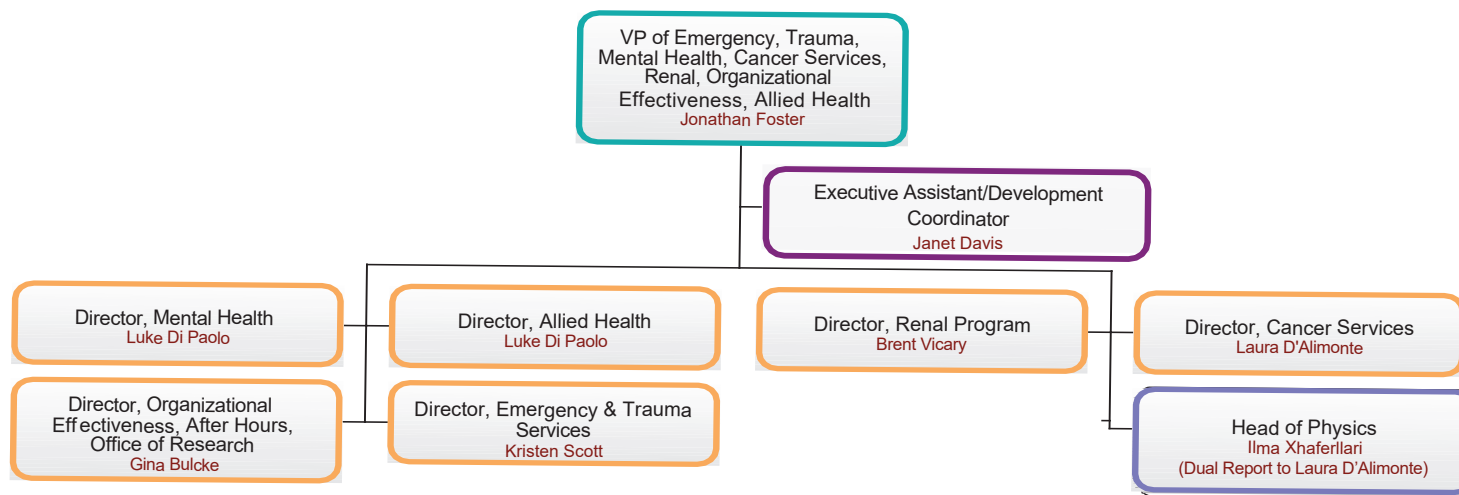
VP of Emergency, Trauma, Mental Health, Cancer Services, Renal, Organizational Effectiveness, Allied Health
Jonathan Foster

Executive Assistant/Development Coordinator
Janet Davis

Director, Mental Health
Luke Di Paolo

Director, Allied Health
Luke Di Paolo

Director, Renal Program
Brent Vicary

Director, Cancer Services
Laura D'Alimonte

Director, Organizational Effectiveness, After Hours, Office of Research
Gina Bulcke

Director, Emergency & Trauma Services
Kristen Scott

Head of Physics
Ilma Xhaferllari
(Dual Report to Laura D'Alimonte)